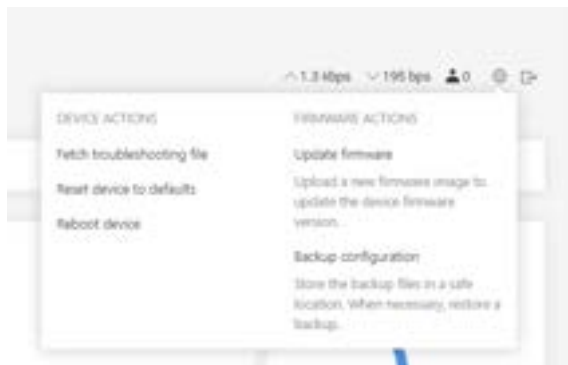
1.3 kbps 195 bps 0

DEVICE ACTIONS

Fetch troubleshooting file

Reset device to defaults

Reboot device

FIRMWARE ACTIONS

Update firmware

Upload a new firmware image to update the device firmware version.

Backup configuration

Store the backup files in a safe location. When necessary, restore a backup.